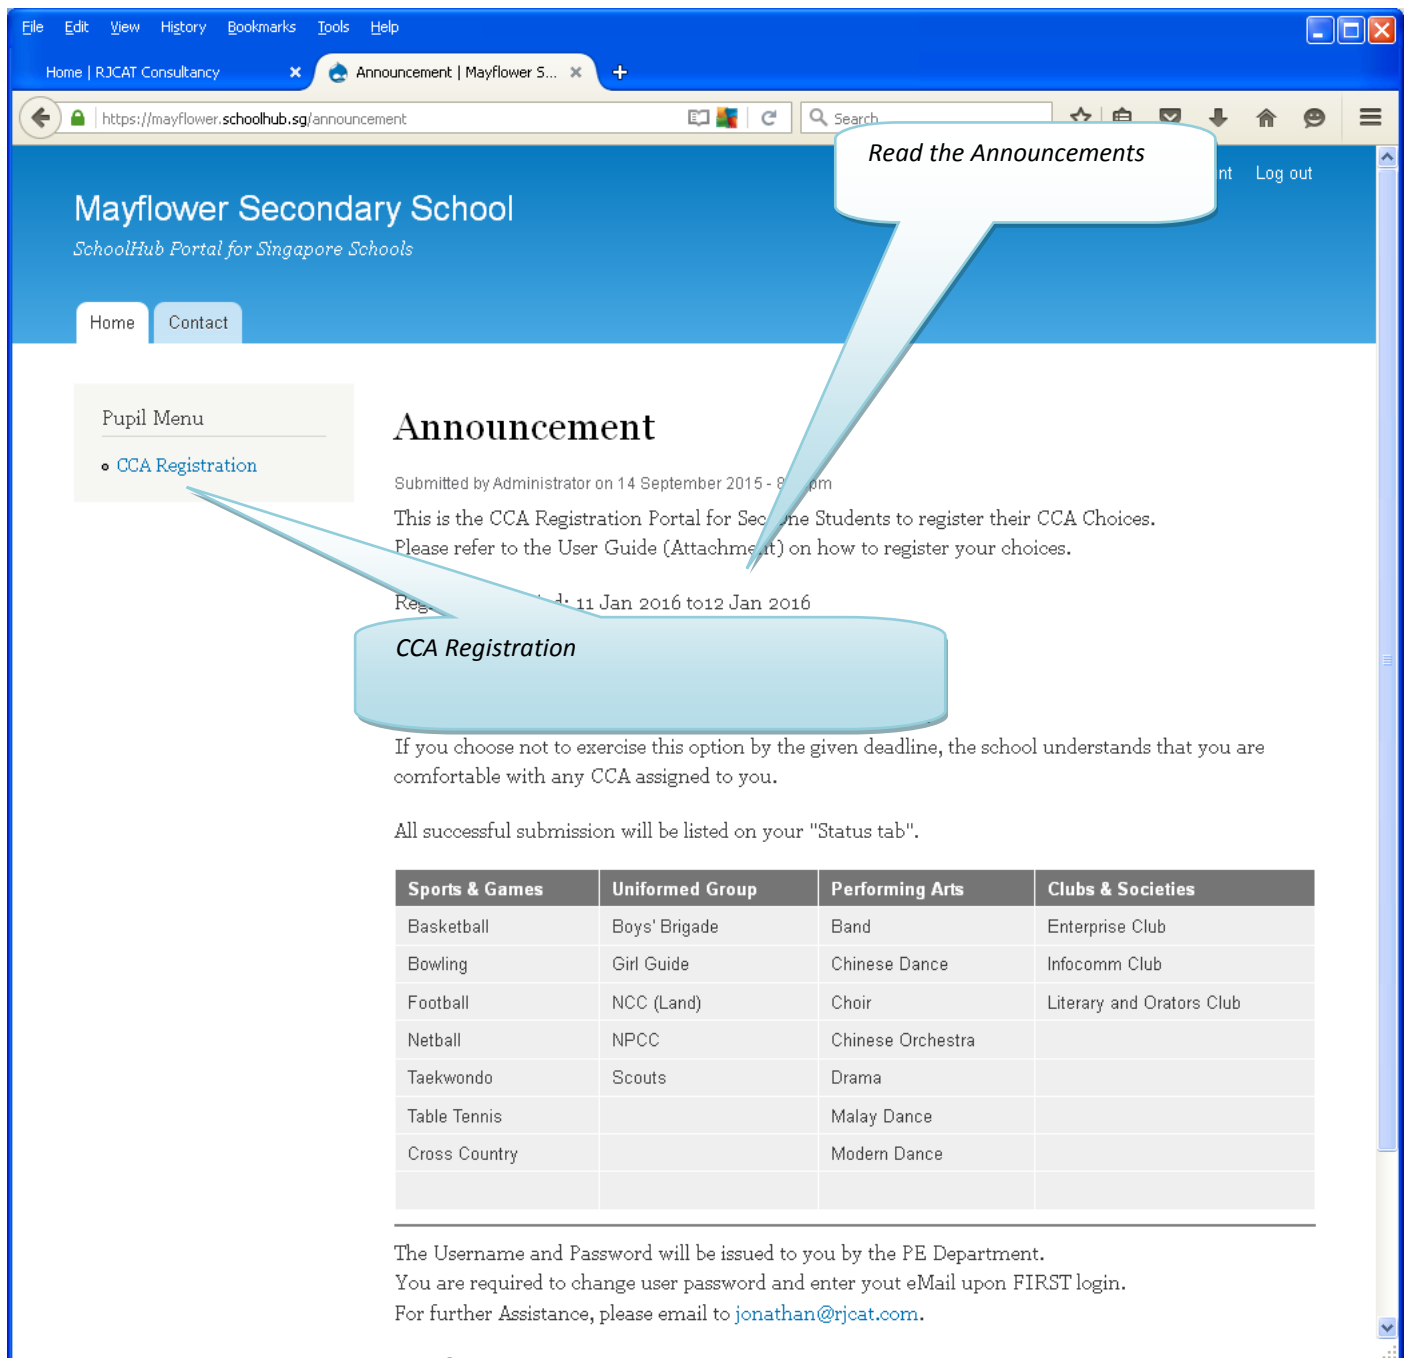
File Edit View History Bookmarks Tools Help

Home | RJCAT Consultancy

Announcement | Mayflower S...

https://mayflower.schoolhub.sg/announcement

Search

Read the Announcements

nt Log out

Mayflower Secondary School

SchoolHub Portal for Singapore Schools

Home Contact

Pupil Menu

CCA Registration

Announcement

Submitted by Administrator on 14 September 2015 - 8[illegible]pm

This is the CCA Registration Portal for Sec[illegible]ne Students to register their CCA Choices.
Please refer to the User Guide (Attachme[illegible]t) on how to register your choices.

Reg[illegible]: 11 Jan 2016 to12 Jan 2016

CCA Registration

If you choose not to exercise this option by the given deadline, the school understands that you are comfortable with any CCA assigned to you.

All successful submission will be listed on your "Status tab".

| Sports & Games | Uniformed Group | Performing Arts | Clubs & Societies |
|---|---|---|---|
| Basketball | Boys' Brigade | Band | Enterprise Club |
| Bowling | Girl Guide | Chinese Dance | Infocomm Club |
| Football | NCC (Land) | Choir | Literary and Orators Club |
| Netball | NPCC | Chinese Orchestra | |
| Taekwondo | Scouts | Drama | |
| Table Tennis | | Malay Dance | |
| Cross Country | | Modern Dance | |
| | | | |

The Username and Password will be issued to you by the PE Department.
You are required to change user password and enter yout eMail upon FIRST login.
For further Assistance, please email to jonathan@rjcat.com.